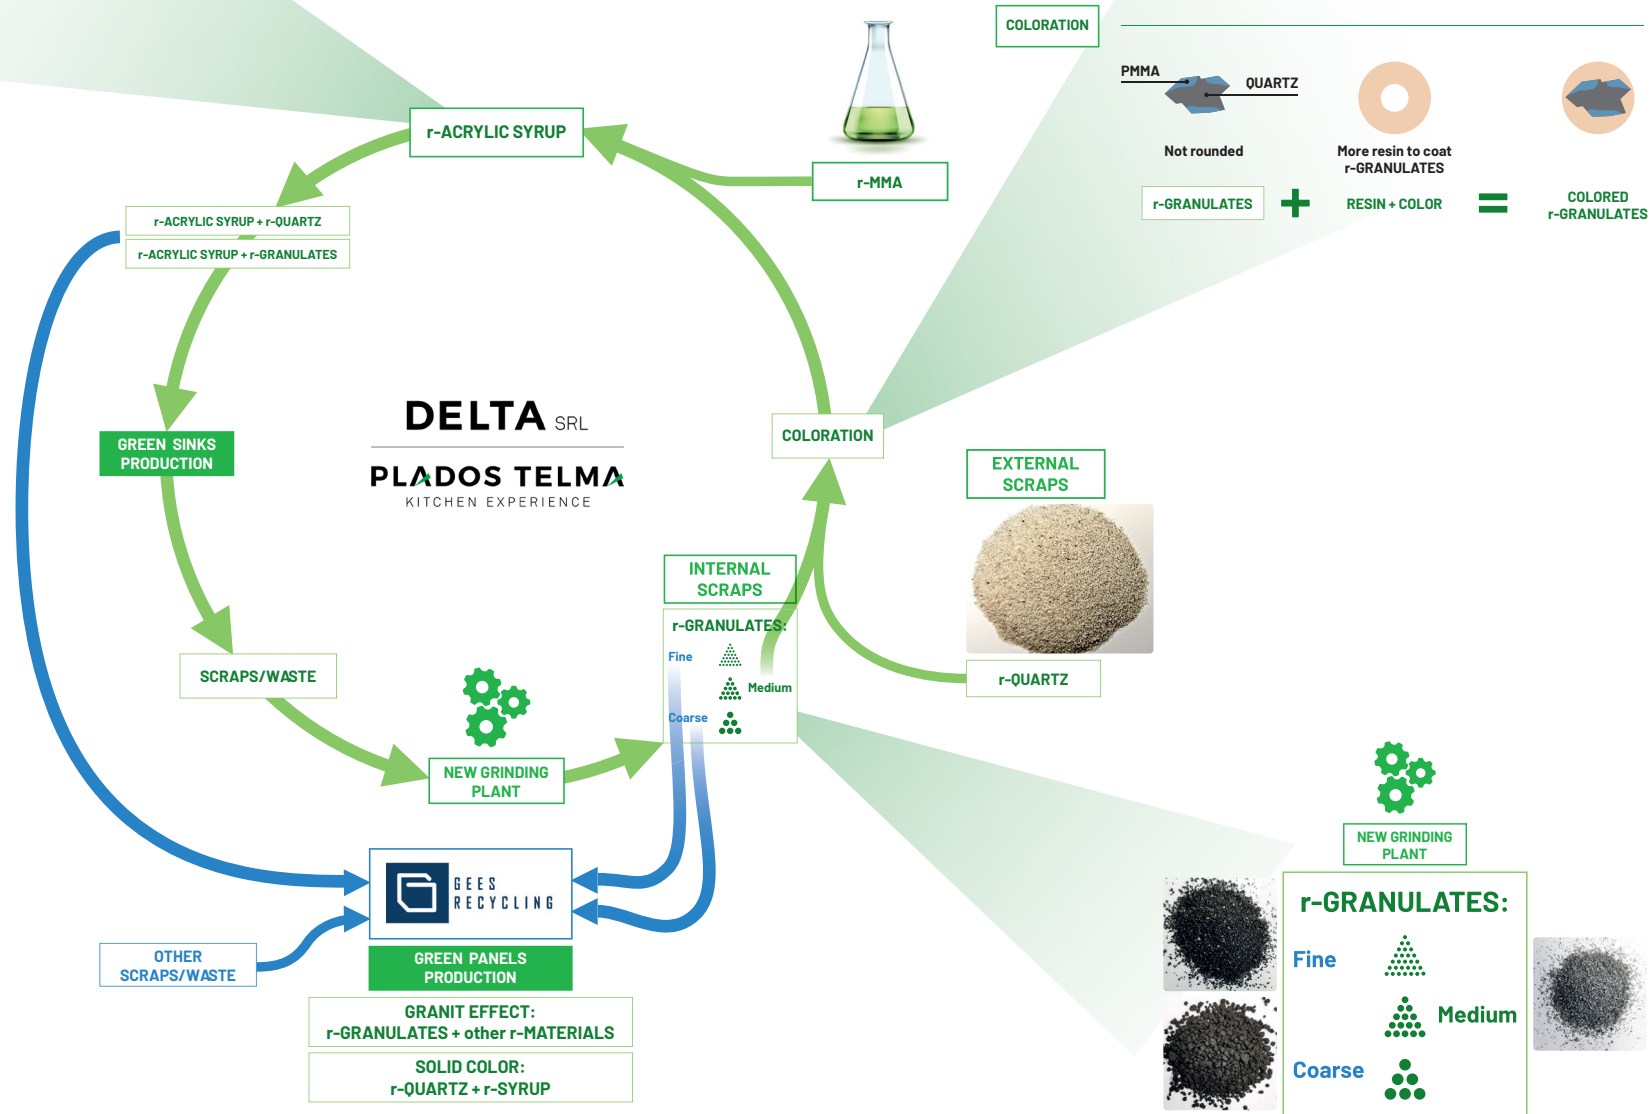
COLORATION

PMMA

QUARTZ

Not rounded

More resin to coat r-GRANULATES

r-GRANULATES + RESIN + COLOR = COLORED r-GRANULATES

r-ACRYLIC SYRUP

r-MMA

r-ACRYLIC SYRUP + r-QUARTZ

r-ACRYLIC SYRUP + r-GRANULATES

GREEN SINKS PRODUCTION

DELTA SRL

PLADOS TELMA
KITCHEN EXPERIENCE

COLORATION

EXTERNAL SCRAPS

INTERNAL SCRAPS

r-GRANULATES:

Fine

Medium

Coarse

r-QUARTZ

SCRAPS/WASTE

NEW GRINDING PLANT

GEES RECYCLING

OTHER SCRAPS/WASTE

GREEN PANELS PRODUCTION

GRANIT EFFECT: r-GRANULATES + other r-MATERIALS

SOLID COLOR: r-QUARTZ + r-SYRUP

NEW GRINDING PLANT

r-GRANULATES:

Fine

Medium

Coarse